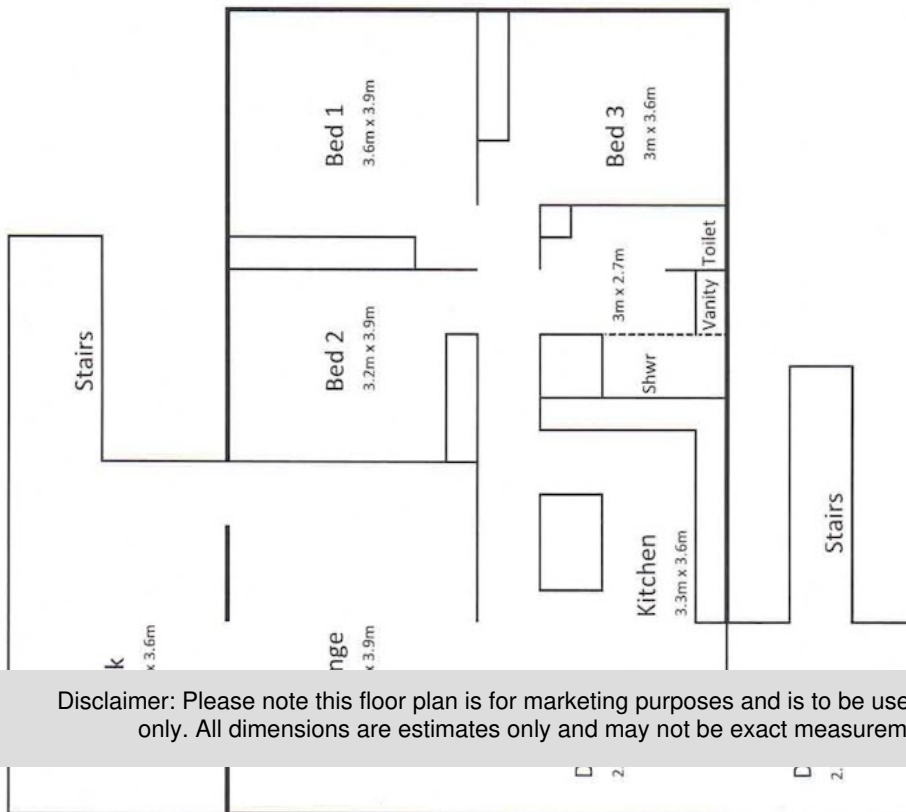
Bed 1
3.6m x 3.9m

Bed 3
3m x 3.6m

Toilet

3m x 2.7m

Vanity

Stairs

Bed 2
3.2m x 3.9m

Shwr

Stairs

Kitchen
3.3m x 3.6m

k
x 3.6m

nge
x 3.9m

Disclaimer: Please note this floor plan is for marketing purposes and is to be use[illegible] only. All dimensions are estimates only and may not be exact measurem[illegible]

D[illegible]
2.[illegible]

D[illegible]
2.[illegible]